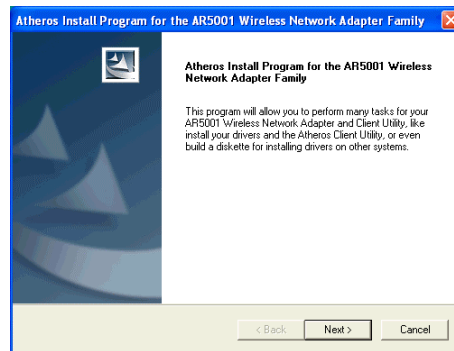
Atheros Install Program for the AR5001 Wireless Network Adapter Family

Atheros Install Program for the AR5001 Wireless Network Adapter Family

This program will allow you to perform many tasks for your AR5001 Wireless Network Adapter and Client Utility, like install your drivers and the Atheros Client Utility, or even build a diskette for installing drivers on other systems.

< Back

Next >

Cancel